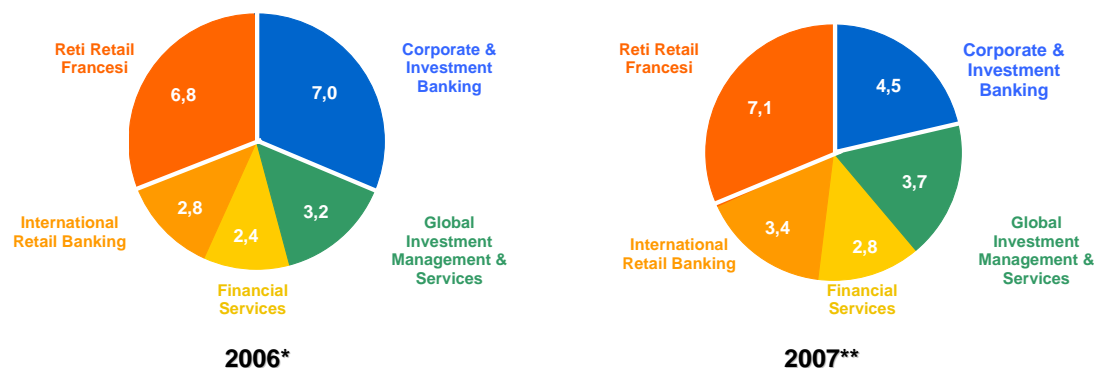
Reti Retail Francesi
6,8
Corporate & Investment Banking
7,0
International Retail Banking
2,8
2,4
3,2
Global Investment Management & Services
Financial Services
2006*

Reti Retail Francesi
7,1
Corporate & Investment Banking
4,5
3,7
International Retail Banking
3,4
2,8
Global Investment Management & Services
Financial Services
2007**